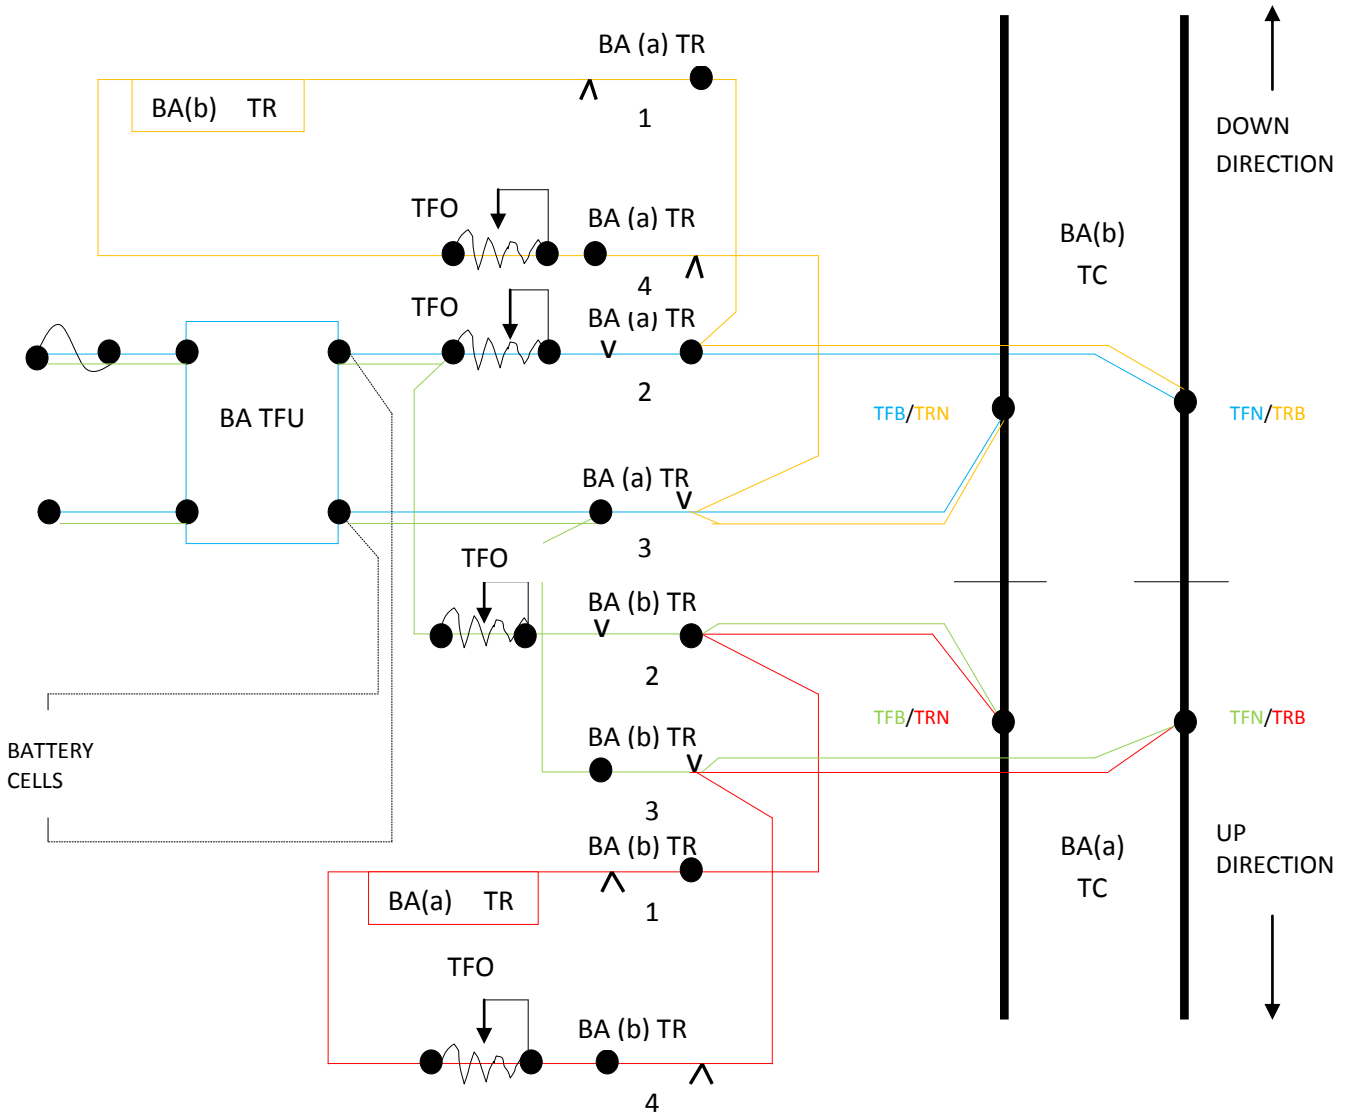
BA (a) TR

BA(b) TR

1

DOWN DIRECTION

TFO

BA (a) TR

4

BA(b) TC

TFO

BA (a) TR

2

BA TFU

TFB/TRN

TFN/TRB

BA (a) TR

3

TFO

BA (b) TR

2

TFB/TRN

TFN/TRB

BATTERY CELLS

BA (b) TR

3

BA (b) TR

1

BA(a) TC

UP DIRECTION

BA(a) TR

TFO

BA (b) TR

4